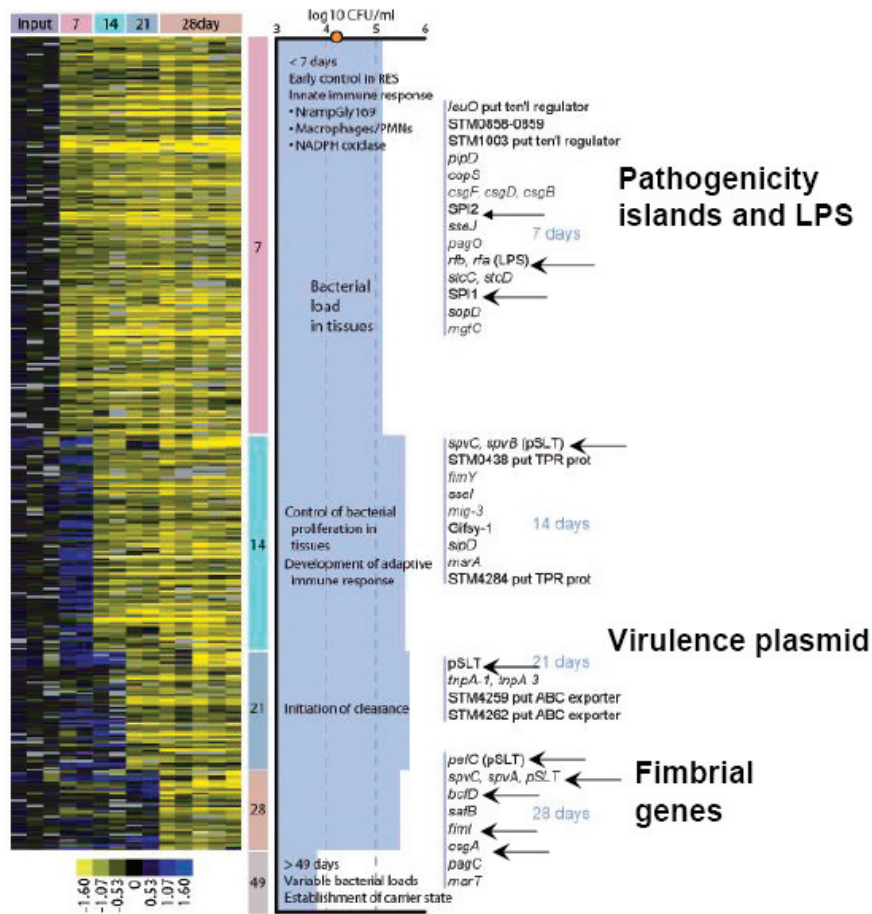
Input 7 14 21 28day

7

14

21

28

49

-1.60 -1.07 -0.53 0 0.53 1.07 1.60

log10 CFU/ml
3 4 5 6

< 7 days
Early control in RES
Innate immune response
• NrampGly169
• Macrophages/PMNs
• NADPH oxidase

Bacterial load in tissues

leuO put ten'l regulator
STM0858-0859
STM1003 put ten'l regulator
pipD
copS
csgF, csgD, csgB
SPI2
sseJ
pagO
rfb, rfa (LPS)
stcC, stcD
SPI1
sopD
mgtC

7 days

Pathogenicity islands and LPS

Control of bacterial proliferation in tissues
Development of adaptive immune response

spvC, spvB (pSLT)
STM0438 put TPR prot
fimY
sseI
mig-3
Gifsy-1
sipD
marA
STM4284 put TPR prot

14 days

Virulence plasmid

Initiation of clearance

pSLT
tnpA-1, tnpA 3
STM4259 put ABC exporter
STM4262 put ABC exporter

21 days

pefC (pSLT)
spvC, spvA, pSLT
bcfD
safB
fimI
csgA
pagC
marT

28 days

Fimbrial genes

> 49 days
Variable bacterial loads
Establishment of carrier state